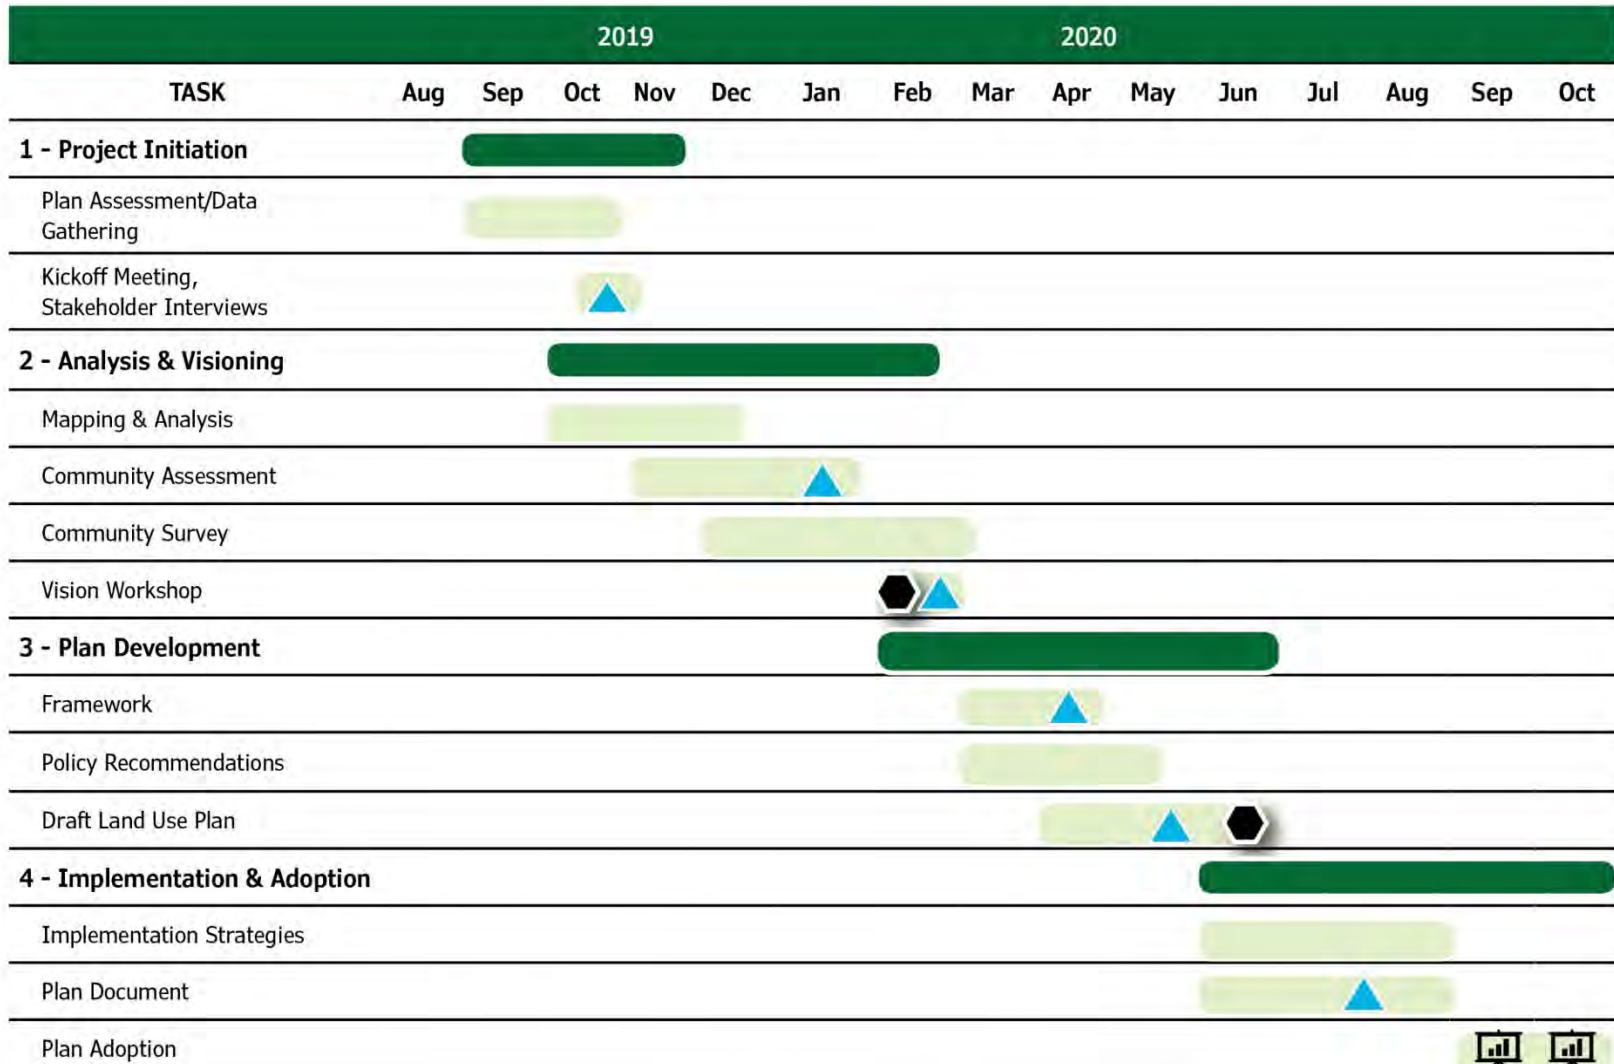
| TASK | Aug | Sep | Oct | Nov | Dec | Jan | Feb | Mar | Apr | May | Jun | Jul | Aug | Sep | Oct |
|---|---|---|---|---|---|---|---|---|---|---|---|---|---|---|---|
| | 2019 | | | | | 2020 | | | | | | | | | |
| 1 - Project Initiation | | | | | | | | | | | | | | | |
| Plan Assessment/Data Gathering | | | | | | | | | | | | | | | |
| Kickoff Meeting, Stakeholder Interviews | | | | | | | | | | | | | | | |
| 2 - Analysis & Visioning | | | | | | | | | | | | | | | |
| Mapping & Analysis | | | | | | | | | | | | | | | |
| Community Assessment | | | | | | | | | | | | | | | |
| Community Survey | | | | | | | | | | | | | | | |
| Vision Workshop | | | | | | | | | | | | | | | |
| 3 - Plan Development | | | | | | | | | | | | | | | |
| Framework | | | | | | | | | | | | | | | |
| Policy Recommendations | | | | | | | | | | | | | | | |
| Draft Land Use Plan | | | | | | | | | | | | | | | |
| 4 - Implementation & Adoption | | | | | | | | | | | | | | | |
| Implementation Strategies | | | | | | | | | | | | | | | |
| Plan Document | | | | | | | | | | | | | | | |
| Plan Adoption | | | | | | | | | | | | | | | |